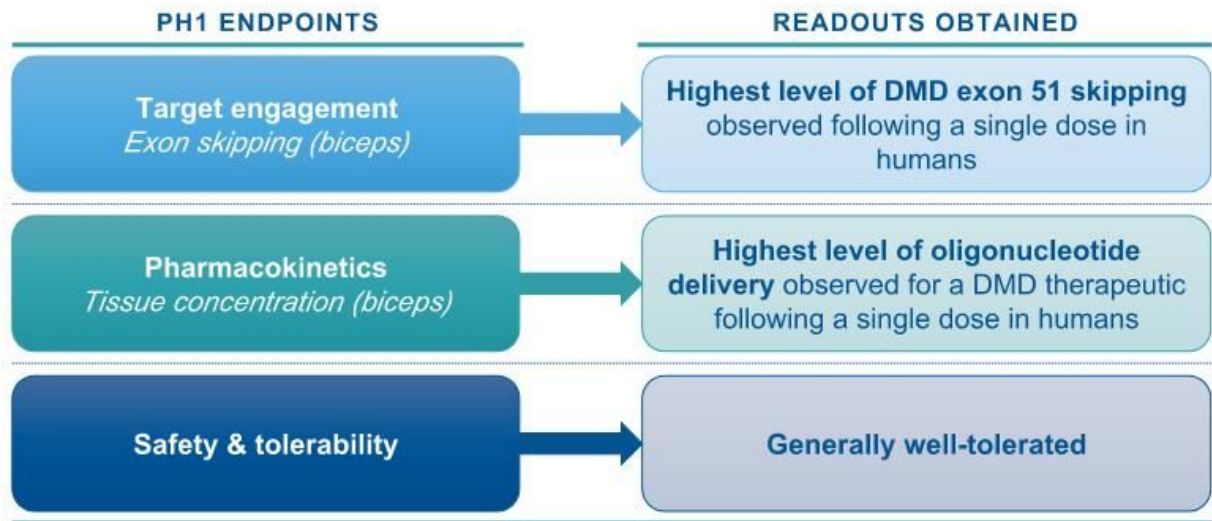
PH1 ENDPOINTS

READOUTS OBTAINED

Target engagement
*Exon skipping (biceps)*

**Highest level of DMD exon 51 skipping** observed following a single dose in humans

Pharmacokinetics
*Tissue concentration (biceps)*

**Highest level of oligonucleotide delivery** observed for a DMD therapeutic following a single dose in humans

Safety & tolerability

**Generally well-tolerated**